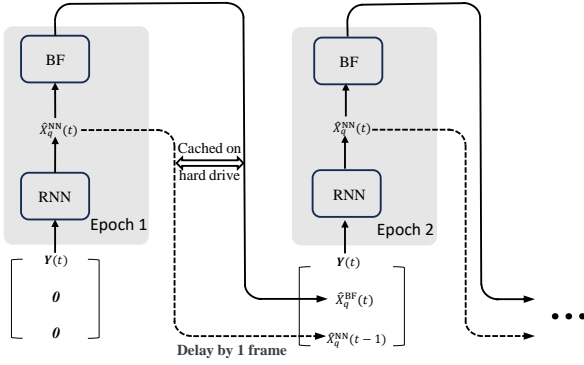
BF

$\hat{X}_q^{\text{NN}}(t)$

Cached on

hard drive

RNN

Epoch 1

$\boldsymbol{Y}(t)$

$\boldsymbol{0}$

$\boldsymbol{0}$

BF

$\hat{X}_q^{\text{NN}}(t)$

RNN

Epoch 2

$\boldsymbol{Y}(t)$

$\hat{X}_q^{\text{BF}}(t)$

$\hat{X}_q^{\text{NN}}(t-1)$

Delay by 1 frame

•••